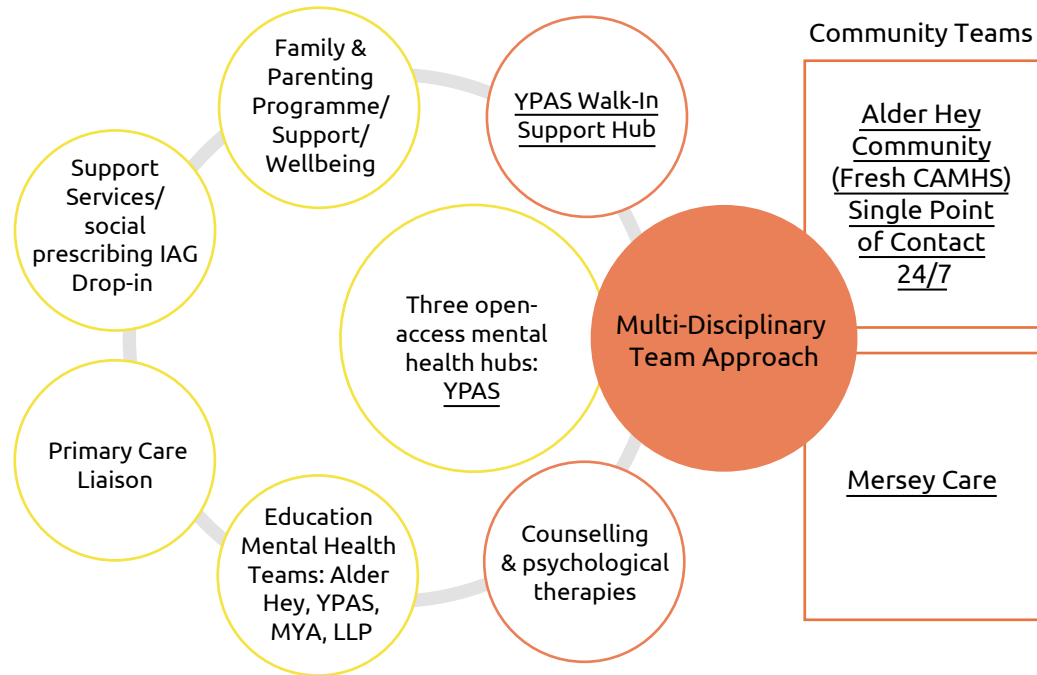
Family & Parenting Programme/ Support/ Wellbeing

YPAS Walk-In Support Hub

Community Teams

Alder Hey Community (Fresh CAMHS) Single Point of Contact 24/7

Support Services/ social prescribing IAG Drop-in

Three open-access mental health hubs: YPAS

Multi-Disciplinary Team Approach

Primary Care Liaison

Mersey Care

Education Mental Health Teams: Alder Hey, YPAS, MYA, LLP

Counselling & psychological therapies